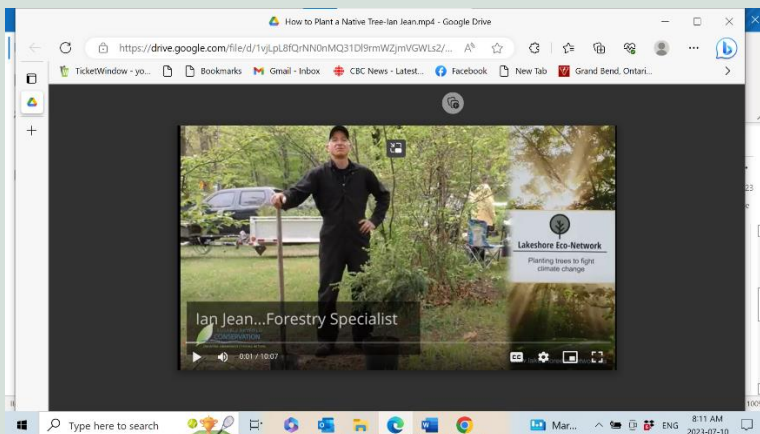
How to Plant a Native Tree-Ian Jean.mp4 - Google Drive

https://drive.google.com/file/d/1vjLpL8fQrNN0nMQ31Dl9rmWZjmVGWLs2/...

TicketWindow - yo... Bookmarks Gmail - Inbox CBC News - Latest... Facebook New Tab Grand Bend, Ontari...

Lakeshore Eco-Network

Planting trees to fight climate change

Ian Jean...Forestry Specialist

CONSERVATION

0:01 / 10:07

Type here to search

Mar...

ENG

8:11 AM
2023-07-10